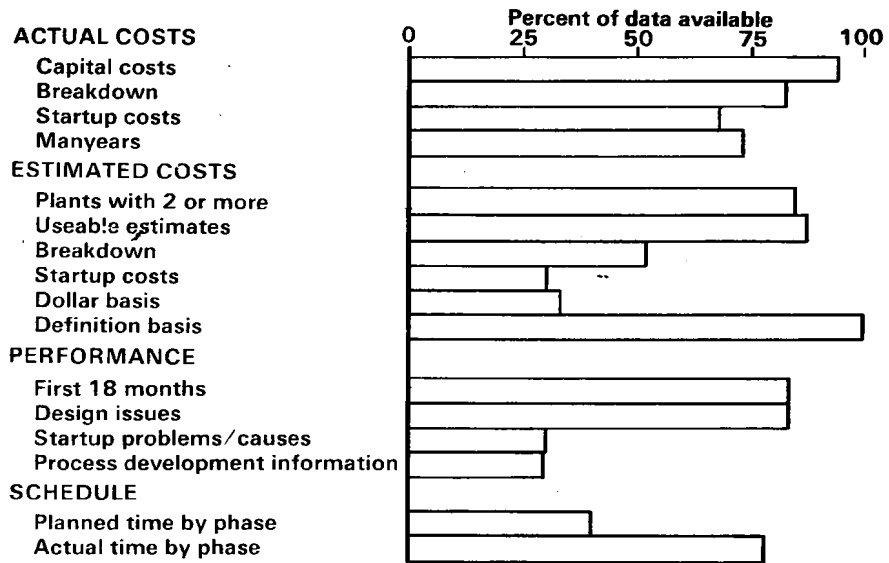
Percent of data available

0 25 50 75 100

ACTUAL COSTS
Capital costs
Breakdown
Startup costs
Manyears

ESTIMATED COSTS
Plants with 2 or more
Useable estimates
Breakdown
Startup costs
Dollar basis
Definition basis

PERFORMANCE
First 18 months
Design issues
Startup problems/causes
Process development information

SCHEDULE
Planned time by phase
Actual time by phase